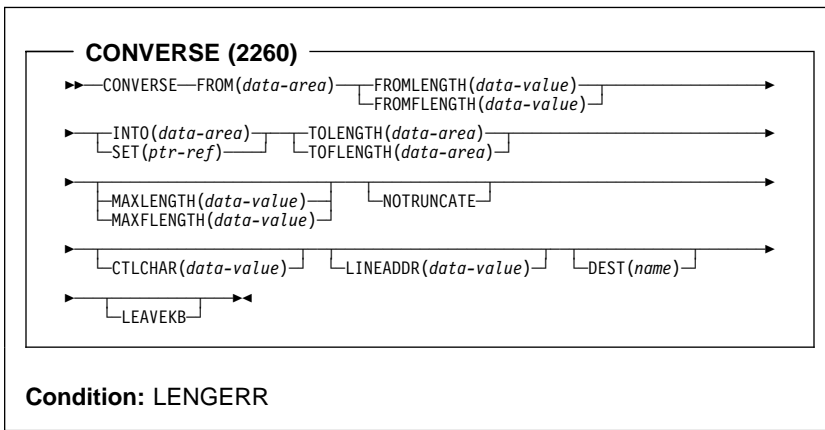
CONVERSE (2260)

CONVERSE FROM(data-area) FROMLENGTH(data-value)
FROMFLENGTH(data-value)

INTO(data-area) TOLENGTH(data-area)
SET(ptr-ref) TOFLENGTH(data-area)

MAXLENGTH(data-value) NOTRUNCATE
MAXFLENGTH(data-value)

CTLCHAR(data-value) LINEADDR(data-value) DEST(name)

LEAVEKB

Condition: LENGERR